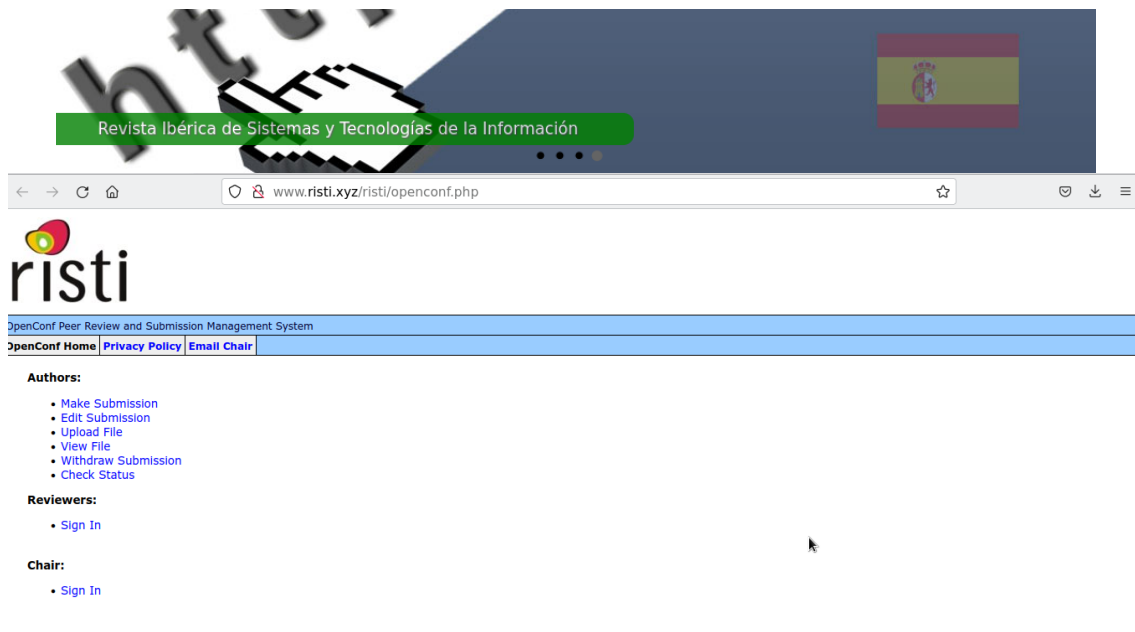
Revista Ibérica de Sistemas y Tecnologías de la Información

www.ristí.xyz/ristí/openconf.php

ristí

OpenConf Peer Review and Submission Management System

OpenConf Home | Privacy Policy | Email Chair

Authors:

- Make Submission
- Edit Submission
- Upload File
- View File
- Withdraw Submission
- Check Status

Reviewers:

- Sign In

Chair:

- Sign In